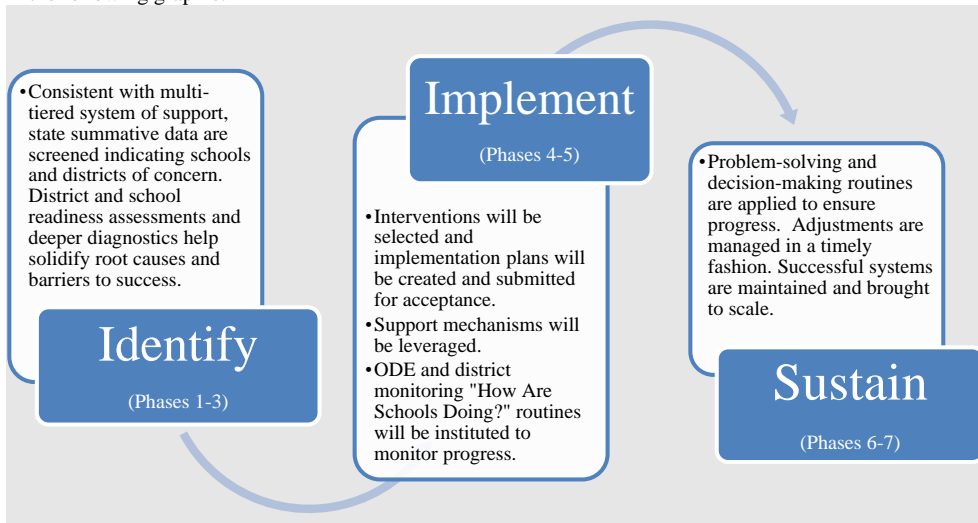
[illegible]

• Consistent with multi-tiered system of support, state summative data are screened indicating schools and districts of concern. District and school readiness assessments and deeper diagnostics help solidify root causes and barriers to success.

Identify

(Phases 1-3)

Implement

(Phases 4-5)

• Interventions will be selected and implementation plans will be created and submitted for acceptance.
• Support mechanisms will be leveraged.
• ODE and district monitoring "How Are Schools Doing?" routines will be instituted to monitor progress.

• Problem-solving and decision-making routines are applied to ensure progress. Adjustments are managed in a timely fashion. Successful systems are maintained and brought to scale.

Sustain

(Phases 6-7)